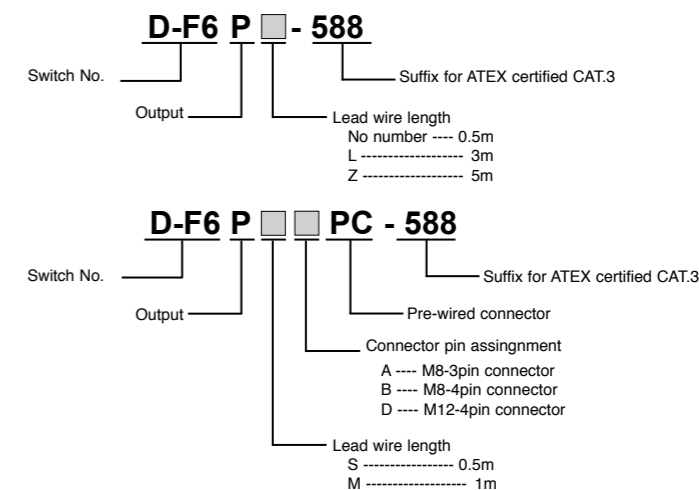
D-F6 P ☐ - 588

Switch No.

Output

Lead wire length
No number ---- 0.5m
L ------------------- 3m
Z ------------------- 5m

Suffix for ATEX certified CAT.3

D-F6 P ☐ ☐ PC - 588

Switch No.

Output

Suffix for ATEX certified CAT.3

Pre-wired connector

Connector pin assingnment
A ---- M8-3pin connector
B ---- M8-4pin connector
D ---- M12-4pin connector

Lead wire length
S ----------------- 0.5m
M ------------------- 1m